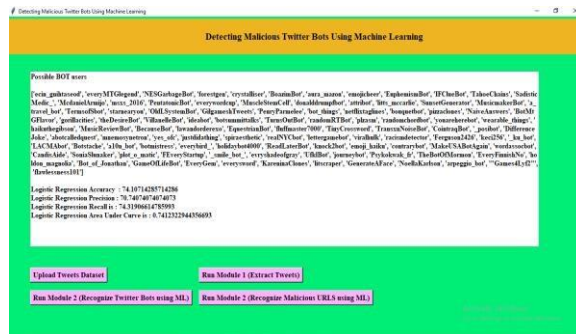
Detecting Malicious Twitter Bots Using Machine Learning

Detecting Malicious Twitter Bots Using Machine Learning

Possible BOT users

['ecin_guiltassoul', 'everyMTGlegend', 'NESGarbageBot', 'forestgen', 'crystallizer', 'BoazinBot', 'aura_maroa', 'emojicheer', 'EuphemismBot', 'IFCbueBot', 'TahoeChains', 'Sadistic Mode_', 'MedanielAraujo', 'mexx_2016', 'PentatonicBot', 'everywordcap', 'MuscleStemCell', 'donalddumpBot', 'attribot', 'lits_mccarlie', 'SunsetGenerator', 'MusicmakerBot', 'a_travel_bot', 'TermsofSbot', 'starsearyou', 'OldLSystemBot', 'GilgameshTweets', 'PennyParmelee', 'bot_things', 'netflixtaglines', 'bouquetbot', 'pizzaclones', 'NaiveAnswers', 'BotMrGFlavor', 'gorillacities', 'theDesireBot', 'VillanelleBot', 'ideabot', 'botmummitalks', 'TurnsOutBot', 'randomRTBot', 'plxnm', 'randomchordbot', 'youarehereebot', 'wearable_things', 'haikuthegibson', 'MusicReviewBot', 'BecauseBot', 'lawandorderess', 'EquestrianBot', 'Buffmaster7000', 'TinyCrossword', 'TrazuraNoiseBot', 'CointragBot', '_positor', 'Difference Joke', 'abotralledquest', 'mnemosynetron', 'yes_ok', 'justfidathing', 'spiracethetic', 'realNYCbot', 'lettergamebot', 'viralbulk', 'racismdetector', 'Ferguson2424', 'kecl256', '_ku_bot', 'LACMAbot', 'Botstache', 'a10n_bot', 'botmistress', 'everybird_', 'holidaybot4000', 'ReadLaterBot', 'knock2bot', 'emoji_haiku', 'contrarybot', 'MakeUSABotAgain', 'wordavsocbot', 'CandicAide', 'SoniaShmaker', 'plot_o_matic', 'FEveryStartup', '_smile_bot_', 'evrysbadeofgray', 'UfkiBot', 'journeybot', 'Pyykokwak_fr', 'TheBotOfMormon', 'EveryFinnishNo', 'hoidon_magnolia', 'Bot_of_Jonathan', 'GameOfLifeBot', 'EveryGem', 'everyword', 'KareninaClones', 'litscraper', 'GenerateAFace', 'NoellaKielson', 'arpeggio_bot', 'Games4Lyf2', 'flawlessness101']

Logistic Regression Accuracy : 74.10714285714286
Logistic Regression Precision : 70.74074074074073
Logistic Regression Recall is : 74.31906614785993
Logistic Regression Area Under Curve is : 0.7412322944356693

Upload Tweets Dataset
Run Module 1 (Extract Tweets)
Run Module 2 (Recognize Twitter Bots using ML)
Run Module 2 (Recognize Malicious URLS using ML)